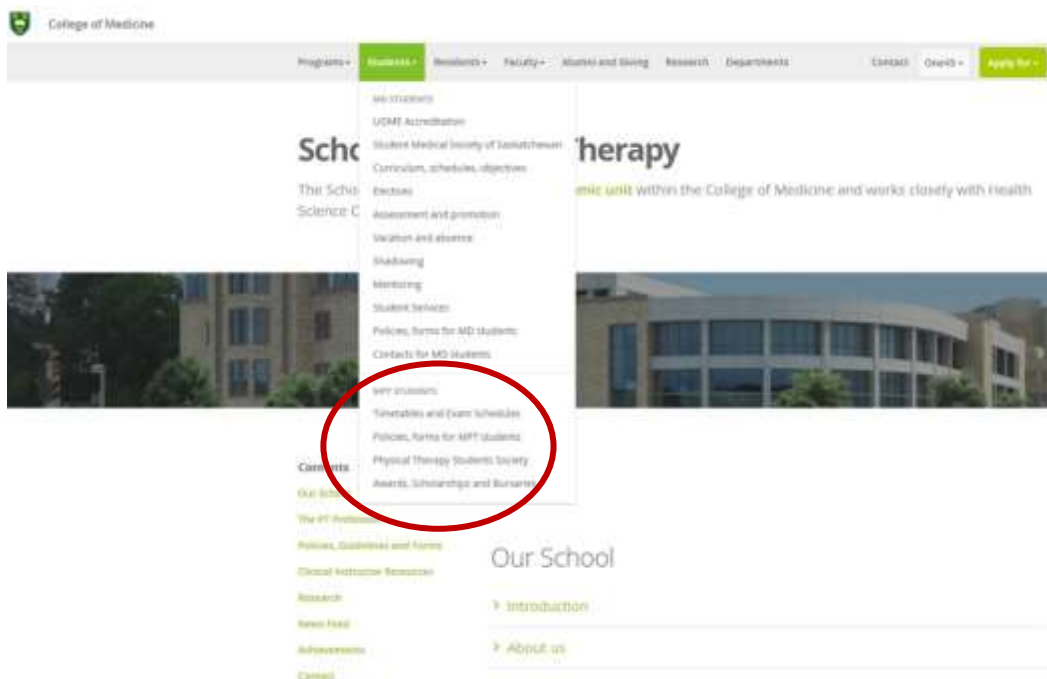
College of Medicine

Programs ▾ Students ▾ Residents ▾ Faculty ▾ Alumni and Giving Research Departments Contact One45 ▾ Apply for ▾

MD STUDENTS
UGME Accreditation
Student Medical Society of Saskatchewan
Curriculum, schedules, objectives
Electives
Assessment and promotion
Vacation and absence
Shadowing
Mentoring
Student Services
Policies, forms for MD students
Contacts for MD students
MPT STUDENTS
Timetables and Exam Schedules
Policies, forms for MPT students
Physical Therapy Students Society
Awards, Scholarships and Bursaries

Scho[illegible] Therapy

The Scho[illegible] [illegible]mic unit within the College of Medicine and works closely with Health Science C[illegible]

Conte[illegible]
Our Sch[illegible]
The PT Professio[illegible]
Policies, Guidelines and Forms
Clinical Instructor Resources
Research
News Feed
Achievements
Contact

Our School
Introduction
About us